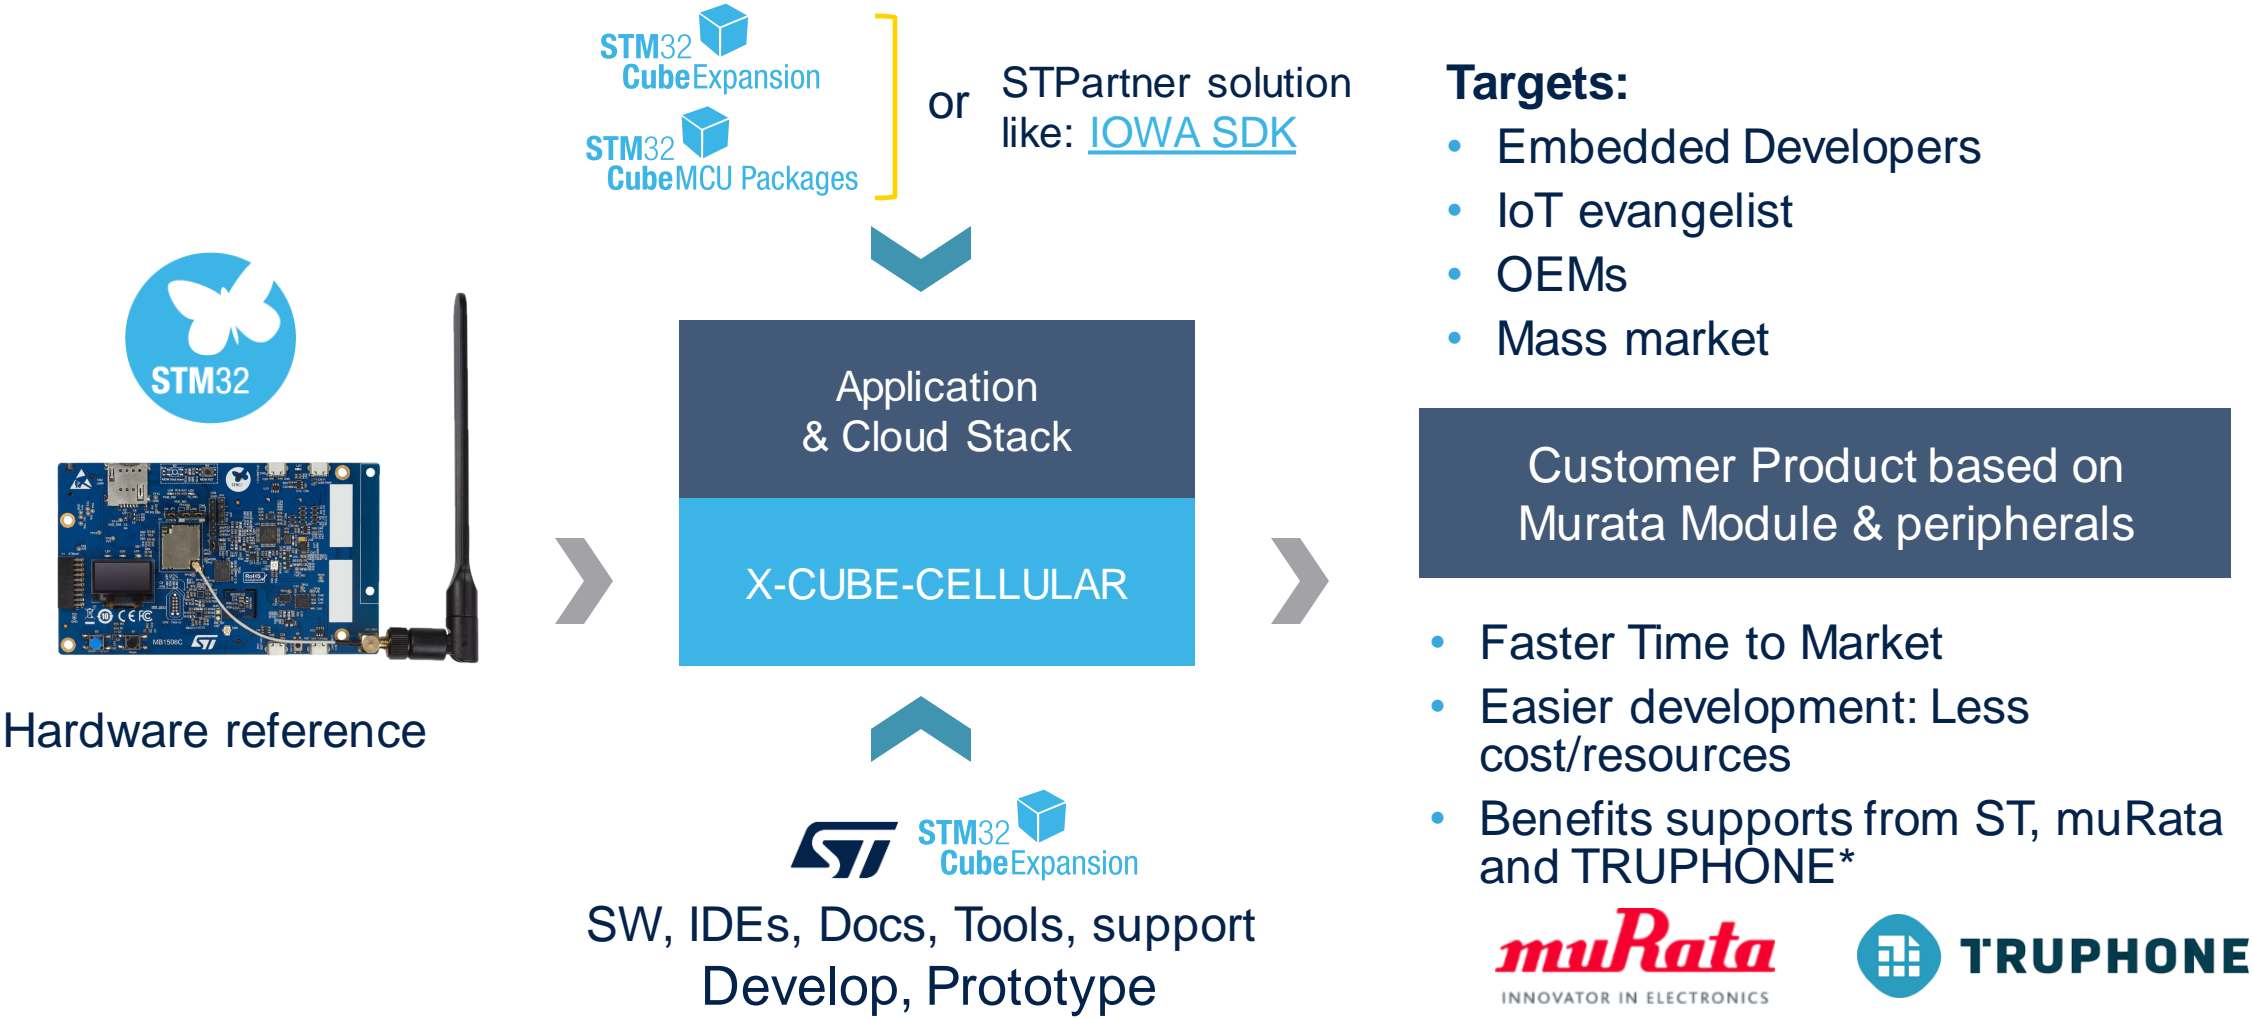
STM32 CubeExpansion

STM32 CubeMCU Packages

or

STPartner solution like: IOWA SDK

Targets:
- Embedded Developers
- IoT evangelist
- OEMs
- Mass market

STM32

Application & Cloud Stack

X-CUBE-CELLULAR

Customer Product based on Murata Module & peripherals

Hardware reference

- Faster Time to Market
- Easier development: Less cost/resources
- Benefits supports from ST, muRata and TRUPHONE*

STM32 CubeExpansion

SW, IDEs, Docs, Tools, support
Develop, Prototype

muRata
INNOVATOR IN ELECTRONICS

TRUPHONE